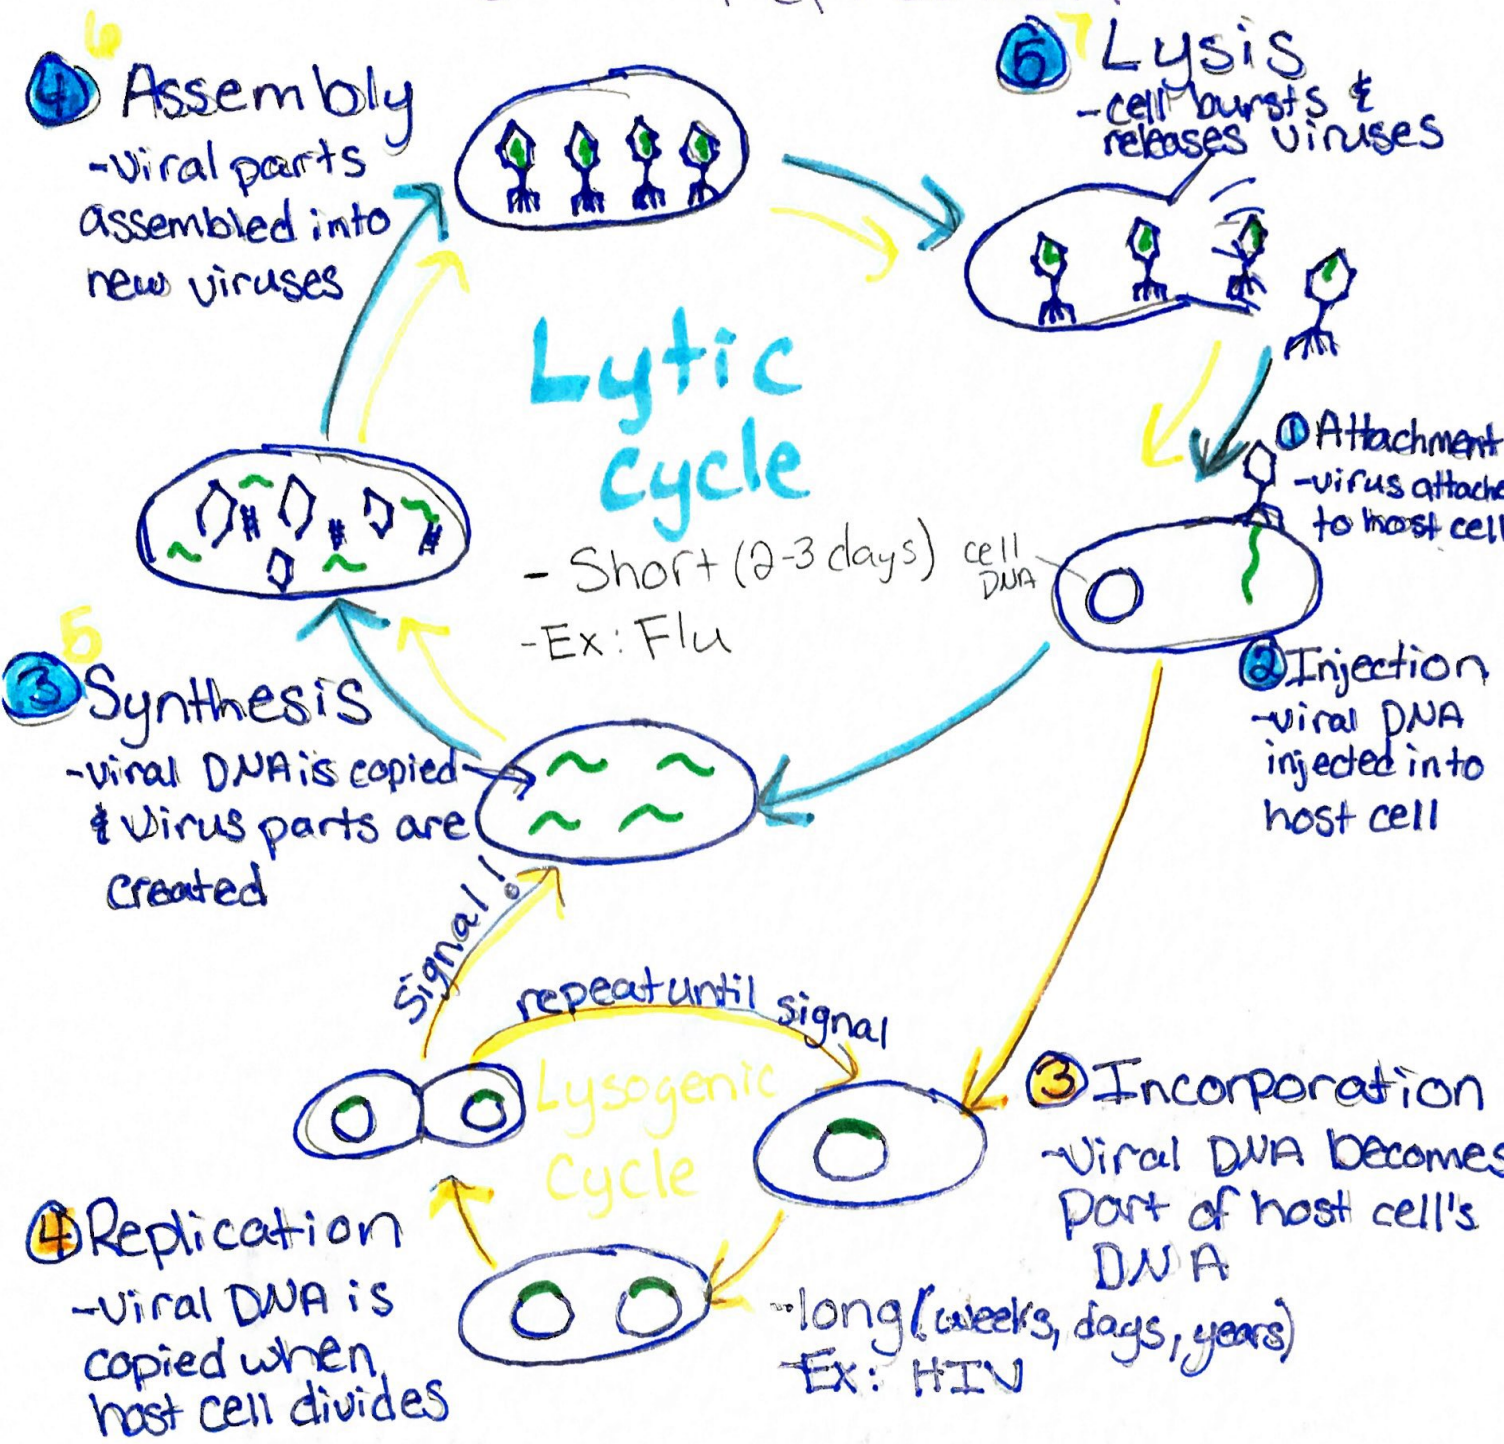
6 ④ Assembly
-Viral parts assembled into new viruses

7 ⑥ Lysis
-cell bursts & releases viruses

Lytic cycle
- Short (2-3 days)
-Ex: Flu

cell DNA

① Attachment
-virus attache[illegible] to host cell

② Injection
-viral DNA injected into host cell

5 ③ Synthesis
-viral DNA is copied & virus parts are created

Signal!

repeat until signal

Lysogenic Cycle

③ Incorporation
-Viral DNA becomes part of host cell's DNA

④ Replication
-Viral DNA is copied when host cell divides

-long (weeks, days, years)
-Ex: HIV